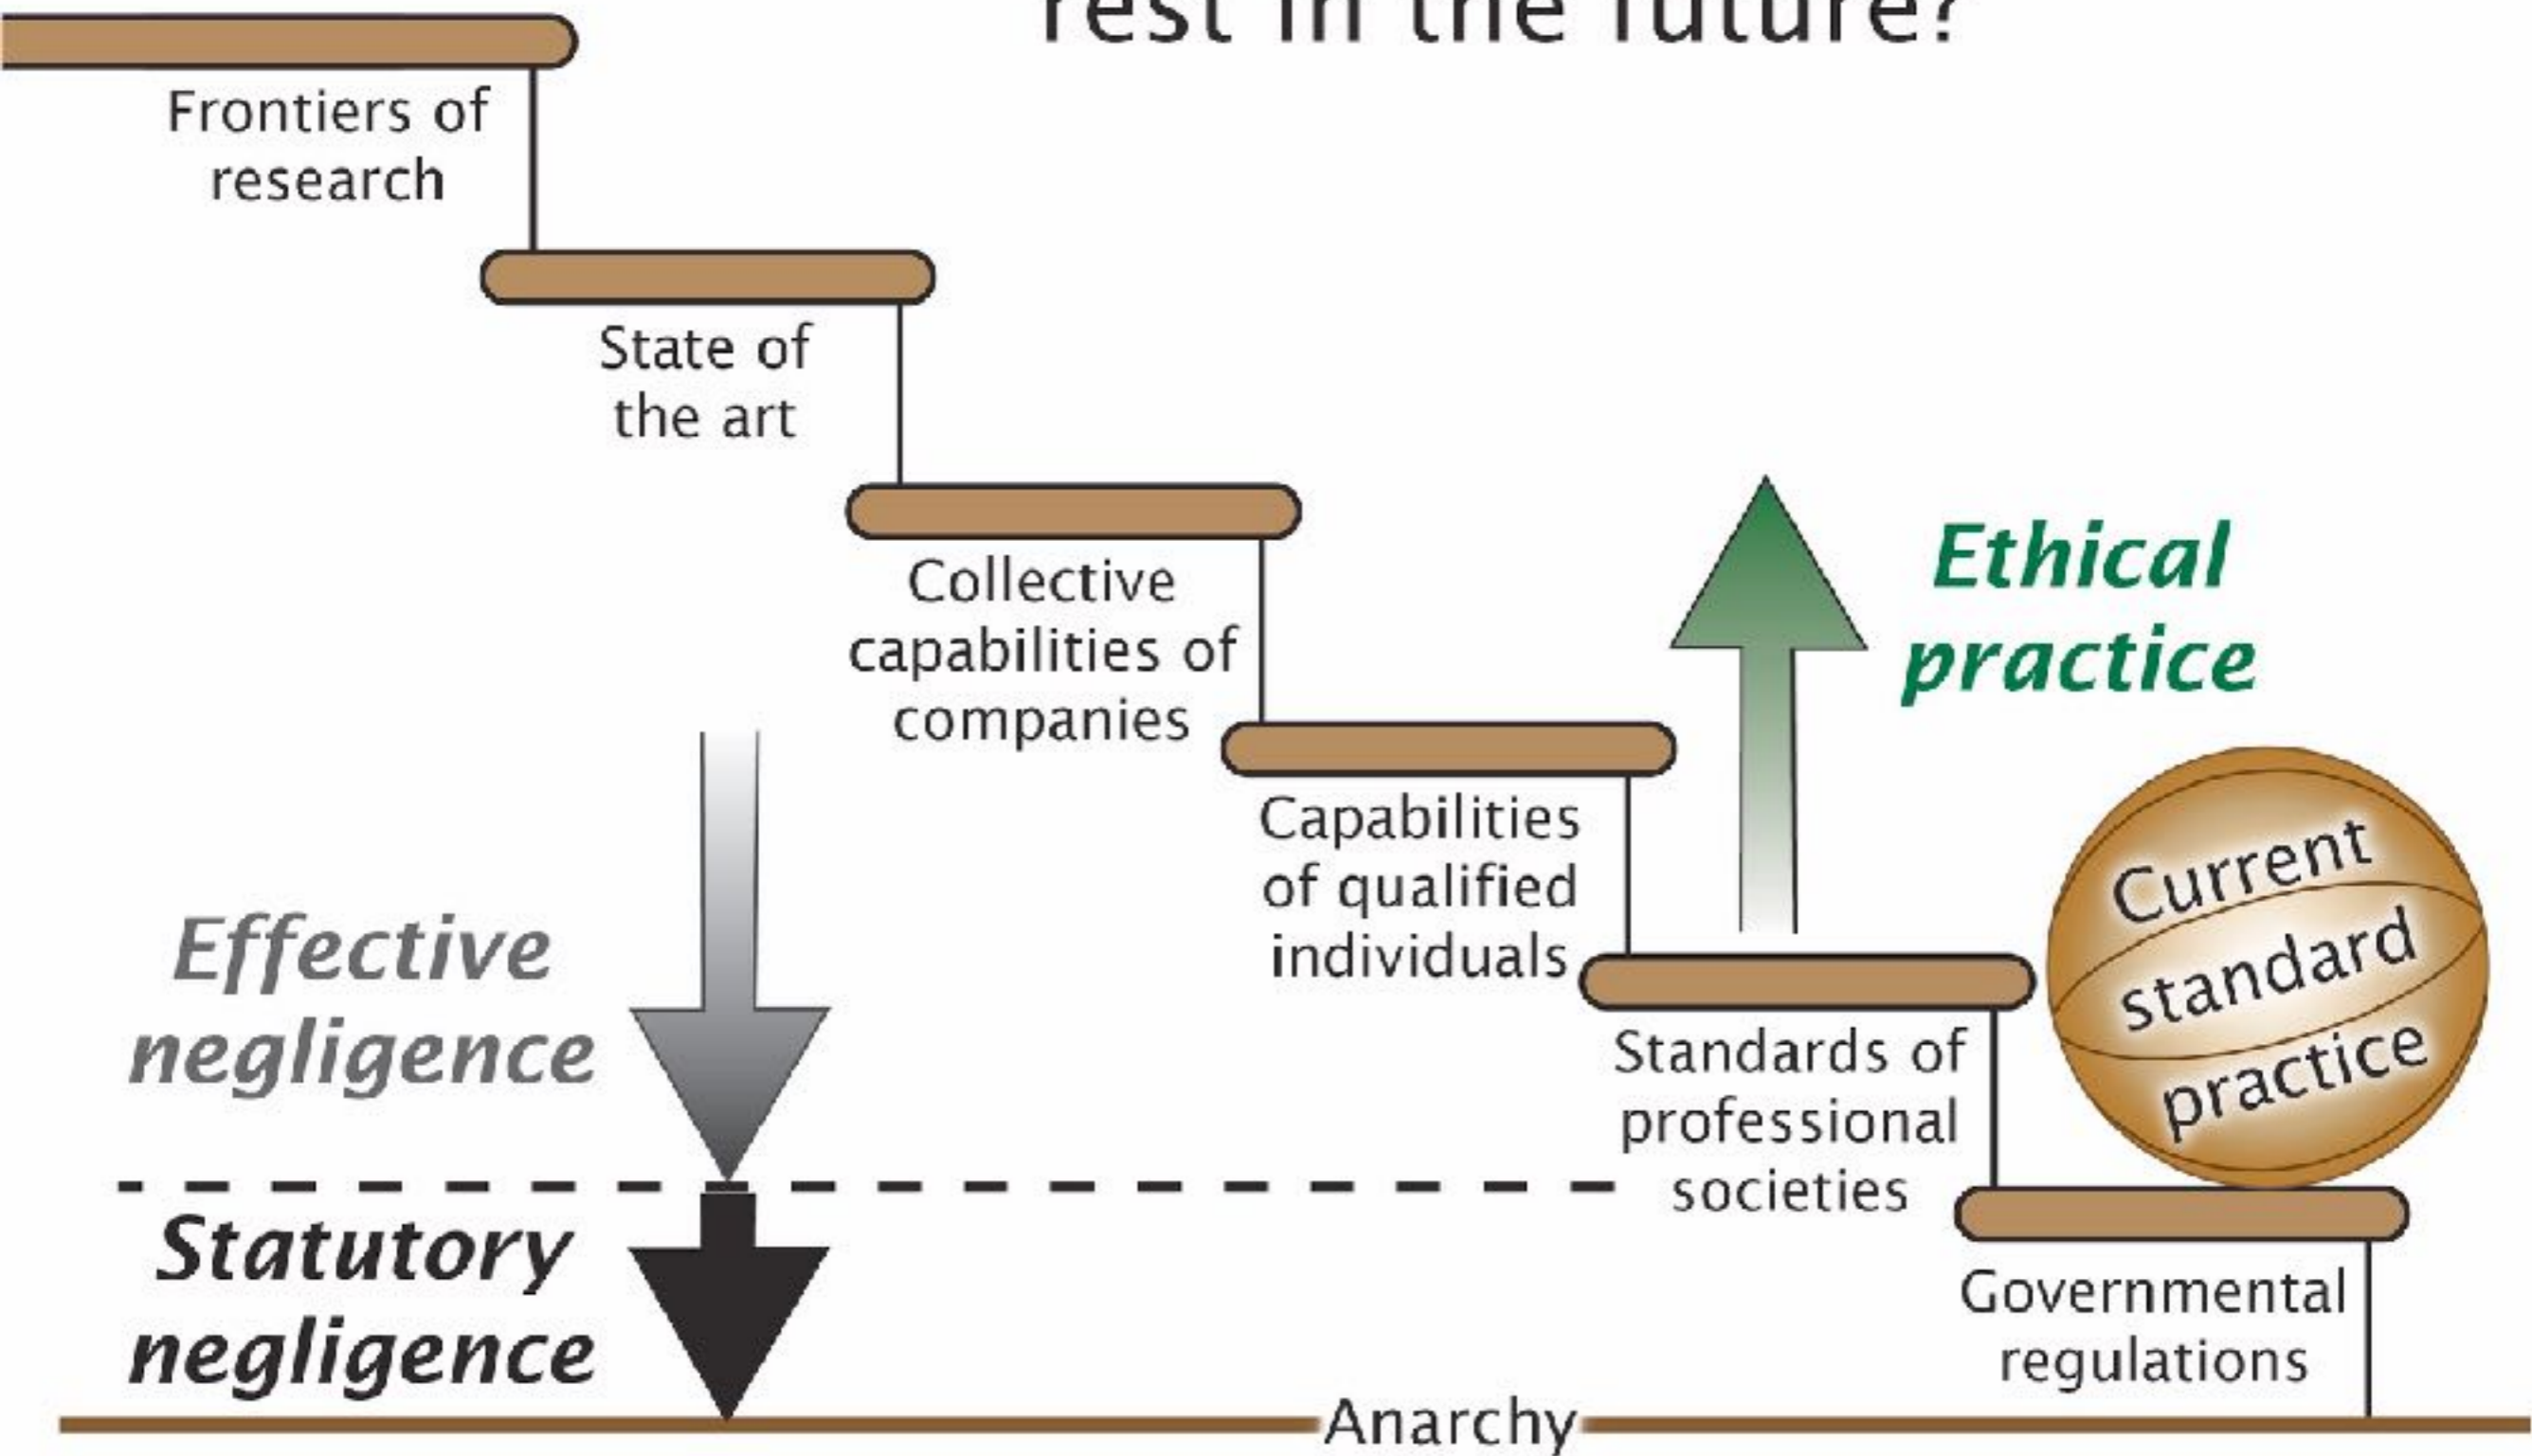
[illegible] rest in the future?

Frontiers of research

State of the art

Collective capabilities of companies

Capabilities of qualified individuals

Standards of professional societies

Governmental regulations

Anarchy

Ethical practice

Current standard practice

Effective negligence

Statutory negligence